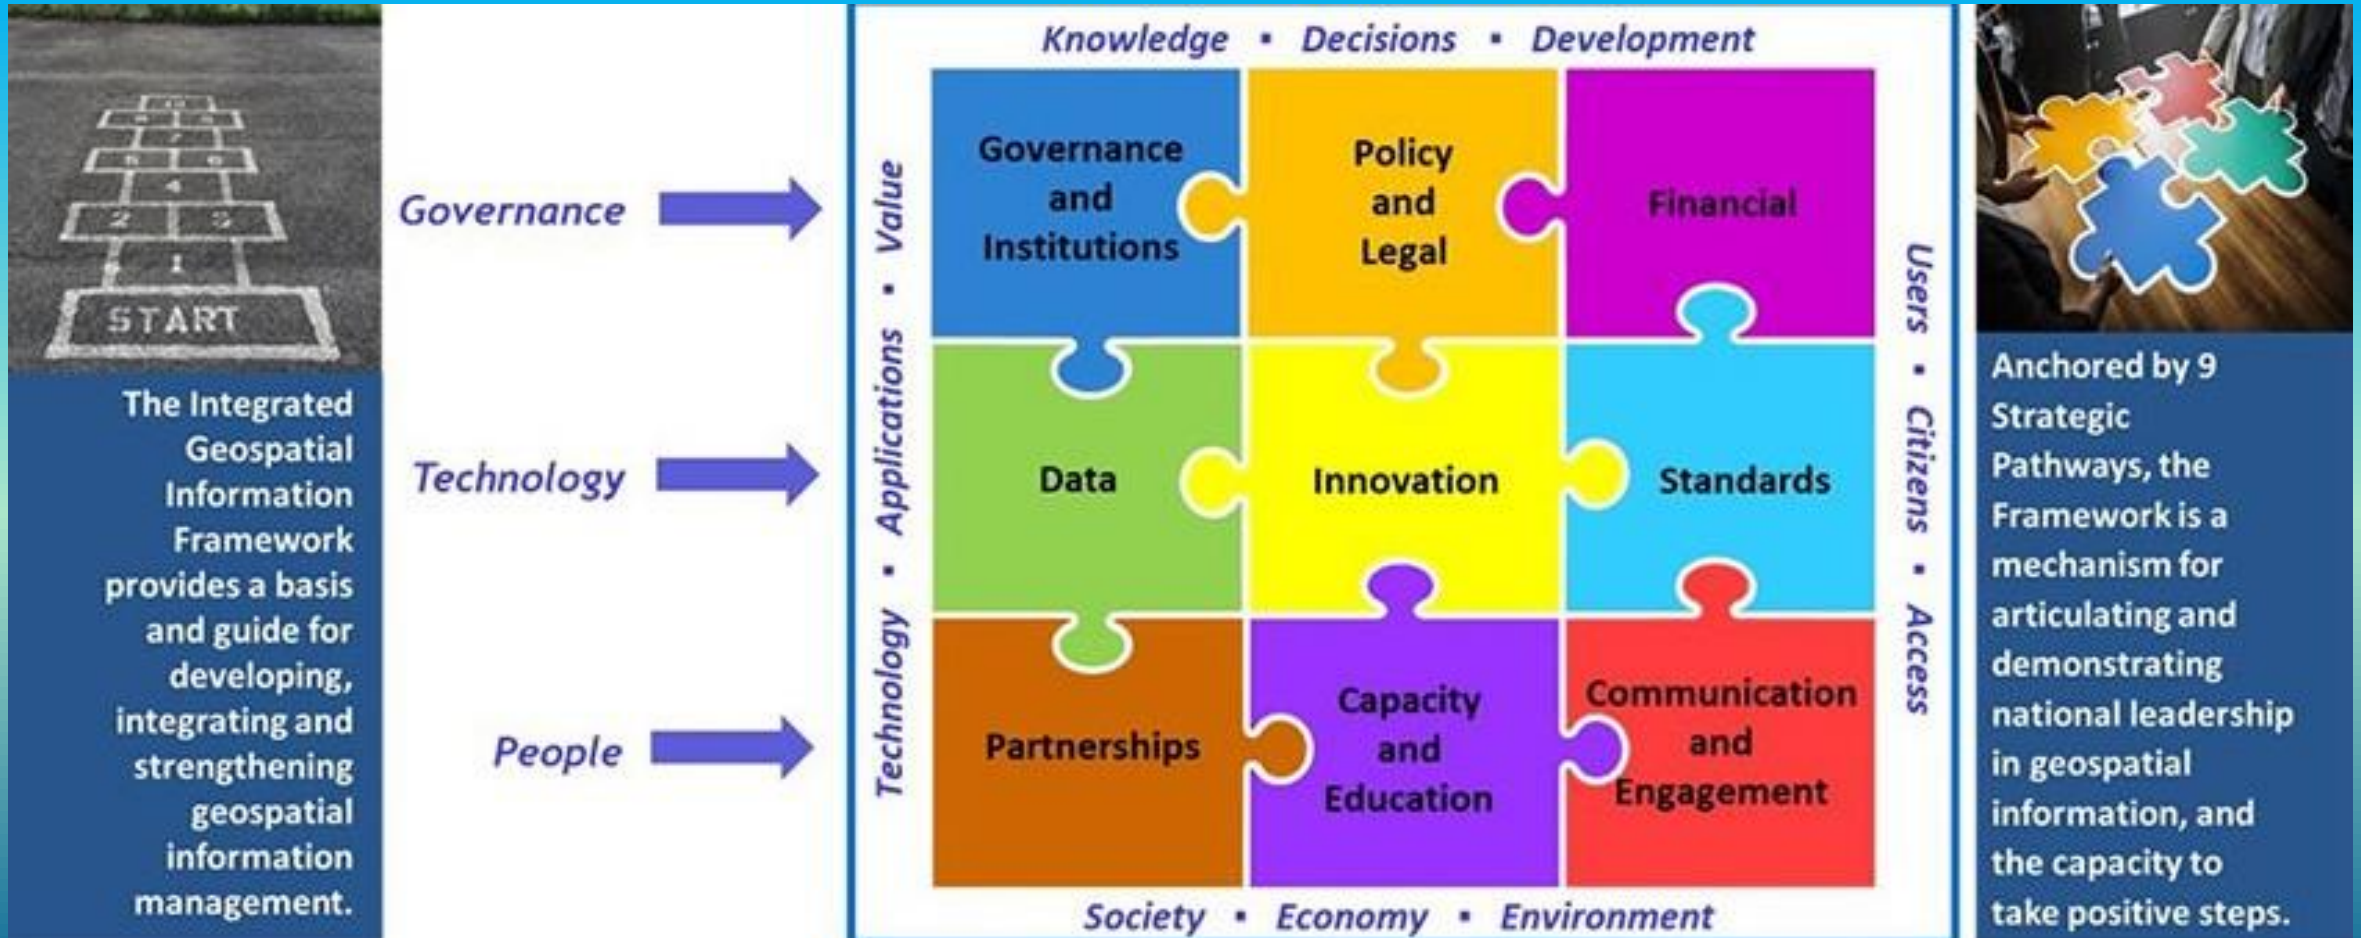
START

The Integrated Geospatial Information Framework provides a basis and guide for developing, integrating and strengthening geospatial information management.

Governance

Technology

People

Knowledge • Decisions • Development

Technology • Applications • Value

Governance and Institutions

Policy and Legal

Financial

Data

Innovation

Standards

Partnerships

Capacity and Education

Communication and Engagement

Users • Citizens • Access

Society • Economy • Environment

Anchored by 9 Strategic Pathways, the Framework is a mechanism for articulating and demonstrating national leadership in geospatial information, and the capacity to take positive steps.